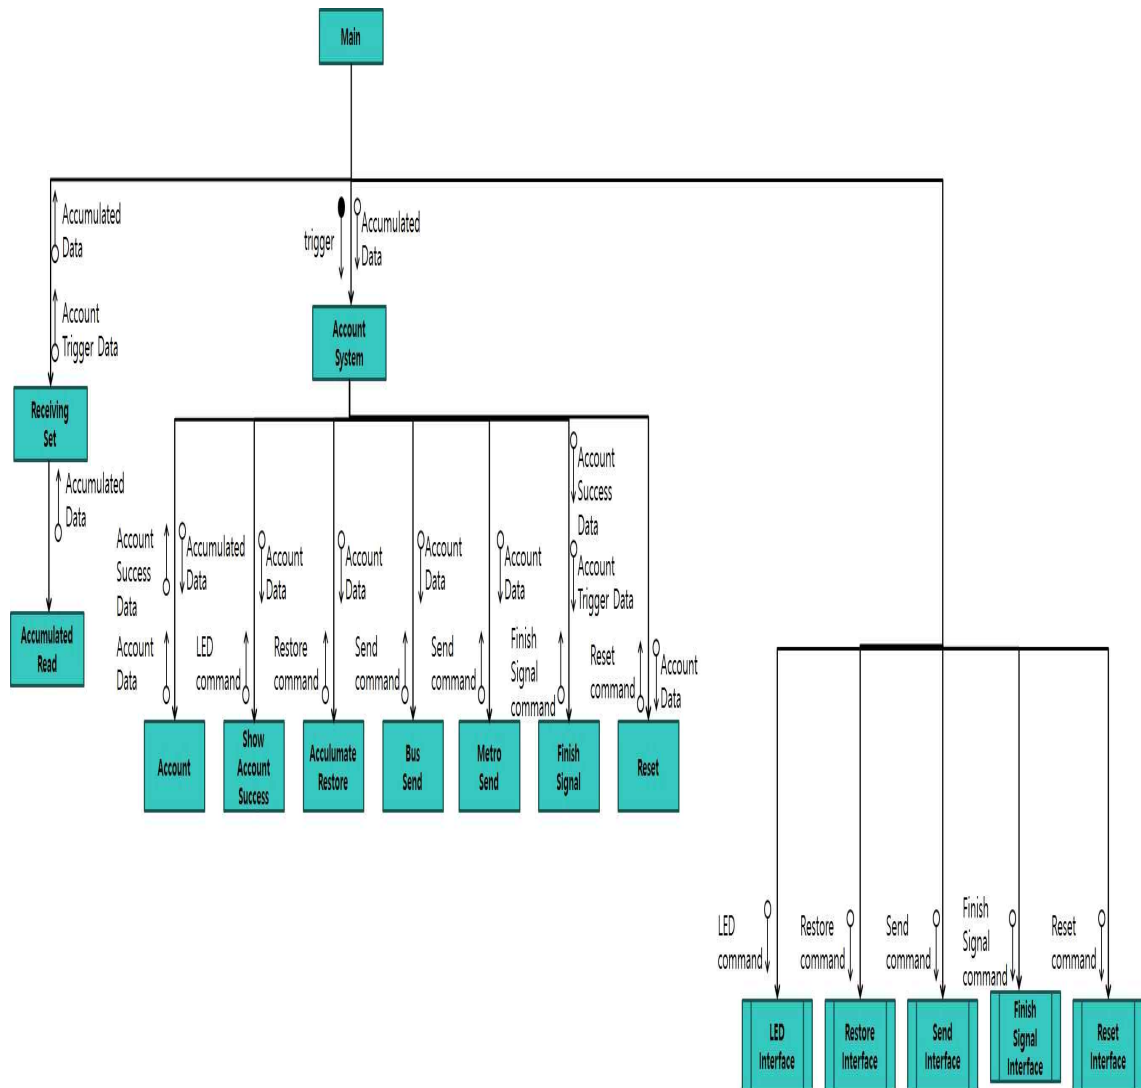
Main

Accumulated Data

Account Trigger Data

trigger

Accumulated Data

Account System

Receiving Set

Accumulated Data

Accumulated Read

Account Success Data

Account Data

Accumulated Data

Account Data

LED command

Account Data

Restore command

Account Data

Send command

Account Data

Send command

Account Success Data

Account Trigger Data

Finish Signal command

Reset command

Account Data

Account

Show Account Success

Acculumate Restore

Bus Send

Metro Send

Finish Signal

Reset

LED command

Restore command

Send command

Finish Signal command

Reset command

LED Interface

Restore Interface

Send Interface

Finish Signal Interface

Reset Interface